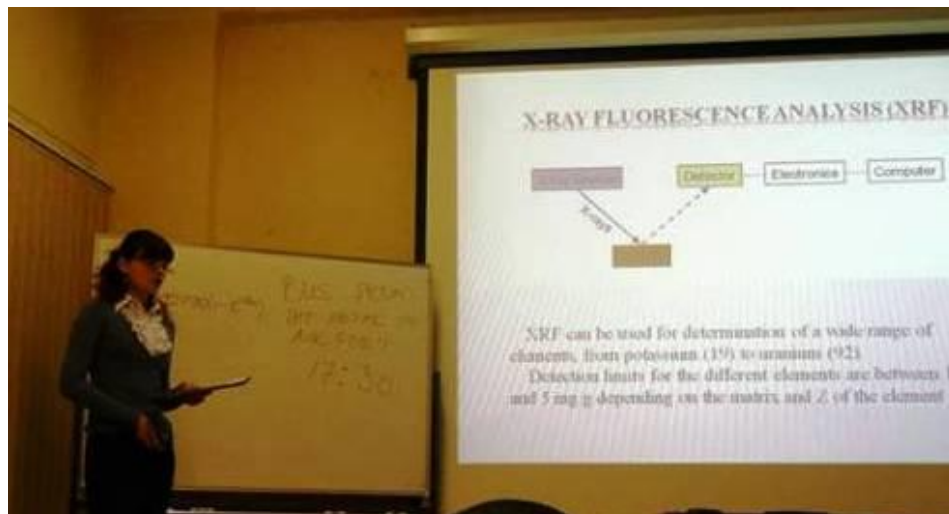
X-RAY FLUORESCENCE ANALYSIS (XRF)

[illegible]

Detector

Electronics

Computer

X-rays

XRF can be used for determination of a wide range of elements, from potassium (19) to uranium (92).

Detection limits for the different elements are between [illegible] and 5 mg g depending on the matrix and Z of the element

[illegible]

BUS FROM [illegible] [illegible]

17:30